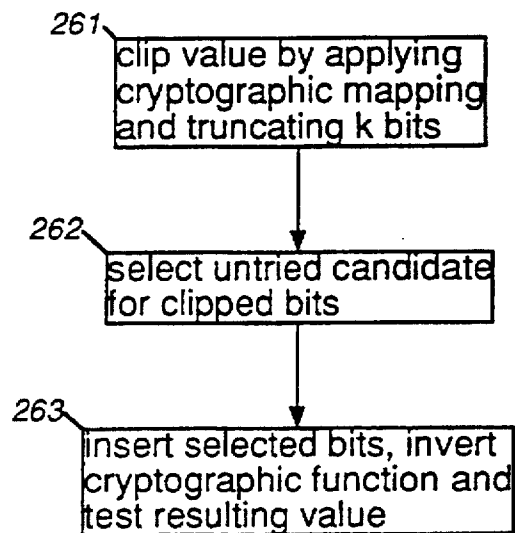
261

clip value by applying cryptographic mapping and truncating k bits

262

select untried candidate for clipped bits

263

insert selected bits, invert cryptographic function and test resulting value